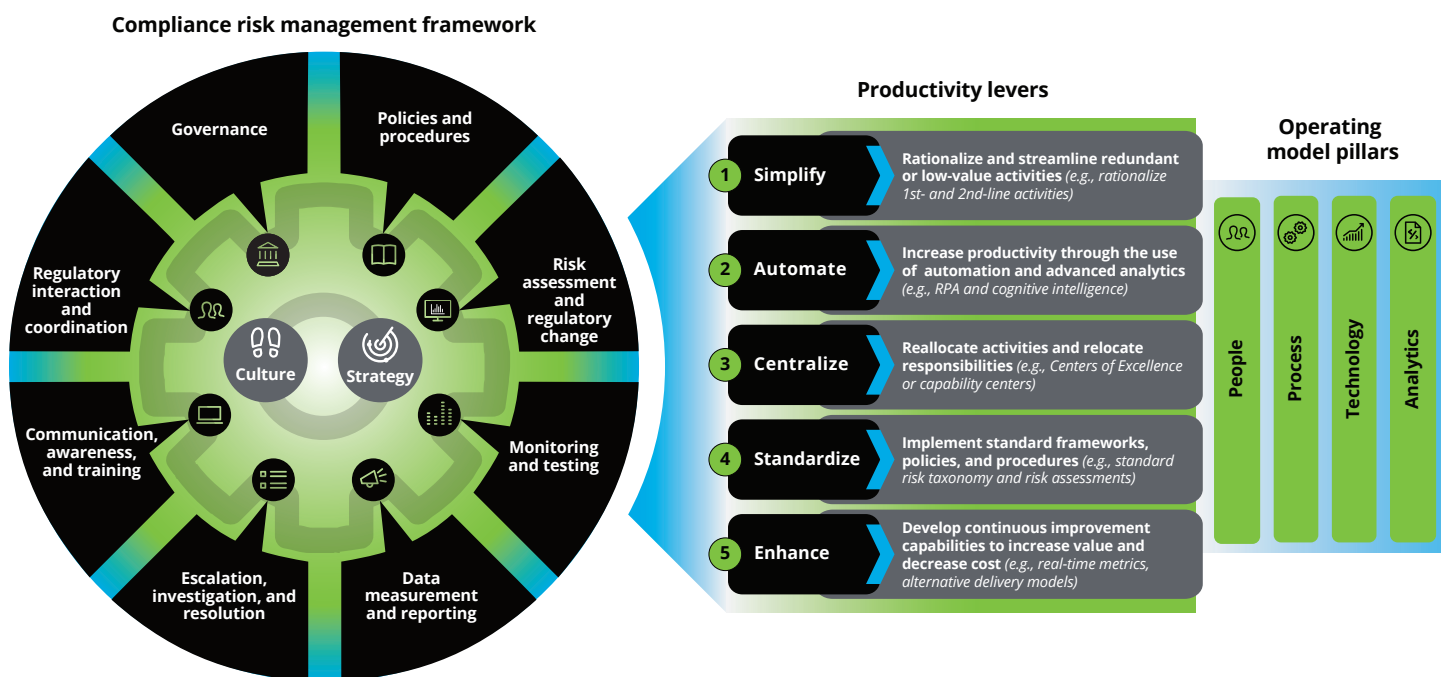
Compliance risk management framework

Governance

Policies and procedures

Risk assessment and regulatory change

Monitoring and testing

Data measurement and reporting

Escalation, investigation, and resolution

Communication, awareness, and training

Regulatory interaction and coordination

Culture

Strategy

Productivity levers

1 Simplify
Rationalize and streamline redundant or low-value activities (e.g., rationalize 1st- and 2nd-line activities)

2 Automate
Increase productivity through the use of automation and advanced analytics (e.g., RPA and cognitive intelligence)

3 Centralize
Reallocate activities and relocate responsibilities (e.g., Centers of Excellence or capability centers)

4 Standardize
Implement standard frameworks, policies, and procedures (e.g., standard risk taxonomy and risk assessments)

5 Enhance
Develop continuous improvement capabilities to increase value and decrease cost (e.g., real-time metrics, alternative delivery models)

Operating model pillars

People

Process

Technology

Analytics